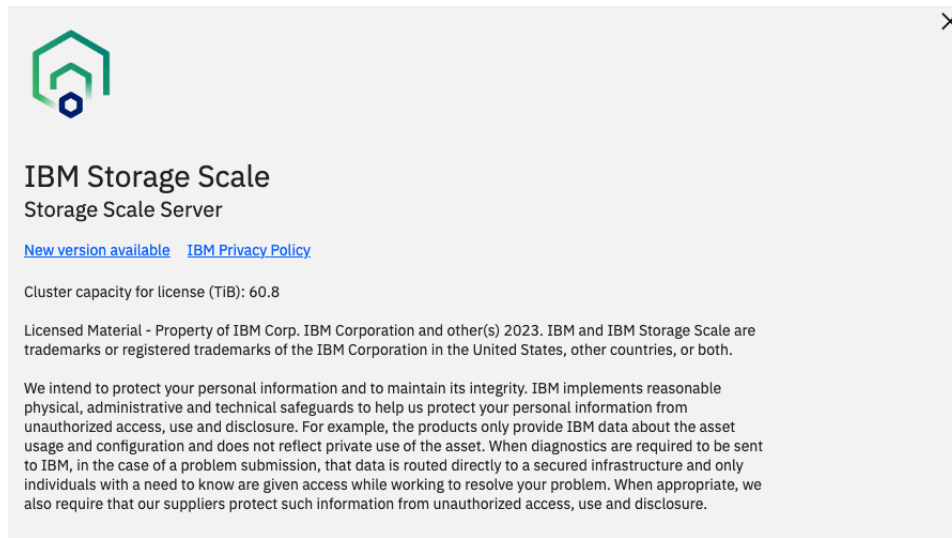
IBM Storage Scale
Storage Scale Server

New version available IBM Privacy Policy

Cluster capacity for license (TiB): 60.8

Licensed Material - Property of IBM Corp. IBM Corporation and other(s) 2023. IBM and IBM Storage Scale are trademarks or registered trademarks of the IBM Corporation in the United States, other countries, or both.

We intend to protect your personal information and to maintain its integrity. IBM implements reasonable physical, administrative and technical safeguards to help us protect your personal information from unauthorized access, use and disclosure. For example, the products only provide IBM data about the asset usage and configuration and does not reflect private use of the asset. When diagnostics are required to be sent to IBM, in the case of a problem submission, that data is routed directly to a secured infrastructure and only individuals with a need to know are given access while working to resolve your problem. When appropriate, we also require that our suppliers protect such information from unauthorized access, use and disclosure.